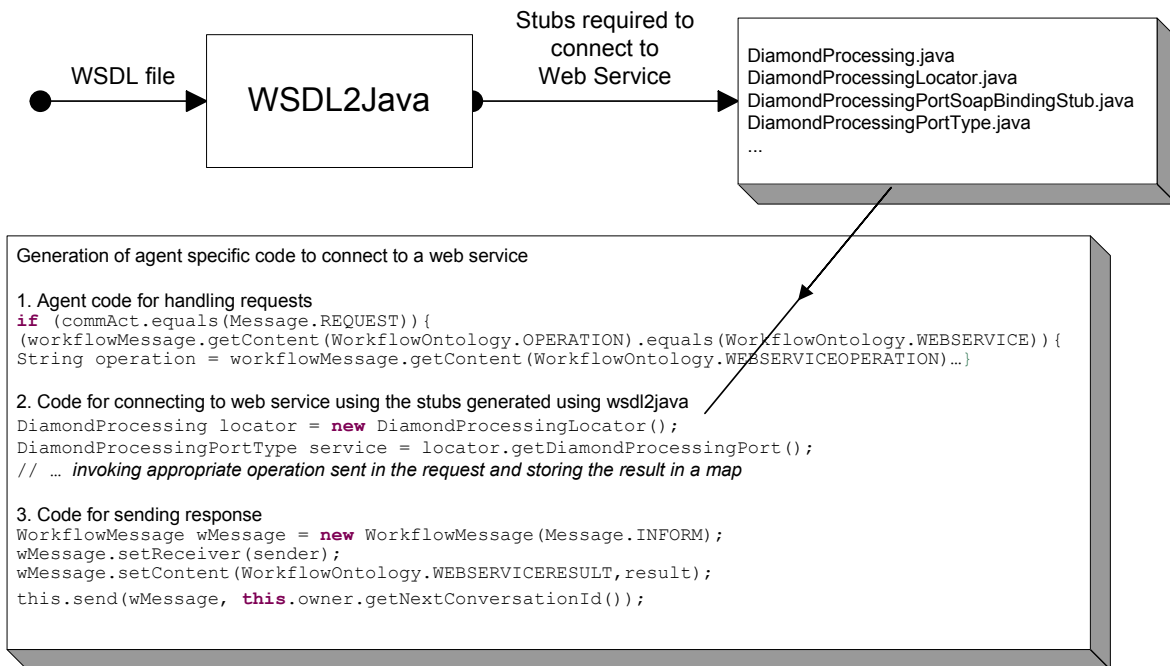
WSDL file

WSDL2Java

Stubs required to connect to Web Service

DiamondProcessing.java
DiamondProcessingLocator.java
DiamondProcessingPortSoapBindingStub.java
DiamondProcessingPortType.java
...

Generation of agent specific code to connect to a web service

1. Agent code for handling requests
if (commAct.equals(Message.REQUEST)){
(workflowMessage.getContent(WorkflowOntology.OPERATION).equals(WorkflowOntology.WEBSERVICE)){
String operation = workflowMessage.getContent(WorkflowOntology.WEBSERVICEOPERATION)…}

2. Code for connecting to web service using the stubs generated using wsdl2java
DiamondProcessing locator = new DiamondProcessingLocator();
DiamondProcessingPortType service = locator.getDiamondProcessingPort();
// … invoking appropriate operation sent in the request and storing the result in a map

3. Code for sending response
WorkflowMessage wMessage = new WorkflowMessage(Message.INFORM);
wMessage.setReceiver(sender);
wMessage.setContent(WorkflowOntology.WEBSERVICERESULT,result);
this.send(wMessage, this.owner.getNextConversationId());